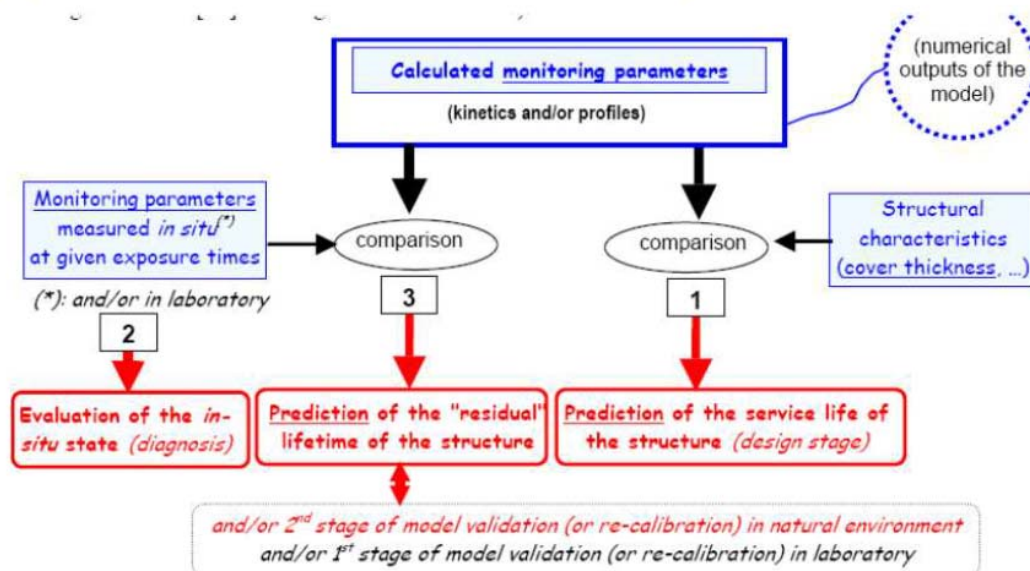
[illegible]

Calculated monitoring parameters

(kinetics and/or profiles)

(numerical outputs of the model)

Monitoring parameters measured *in situ*$^{(*)}$ at given exposure times

(*): and/or in laboratory

comparison

comparison

Structural characteristics (cover thickness, ...)

2

3

1

Evaluation of the *in-situ* state *(diagnosis)*

Prediction of the "residual" lifetime of the structure

Prediction of the service life of the structure *(design stage)*

and/or 2$^{nd}$ stage of model validation (or re-calibration) in natural environment
and/or 1$^{st}$ stage of model validation (or re-calibration) in laboratory